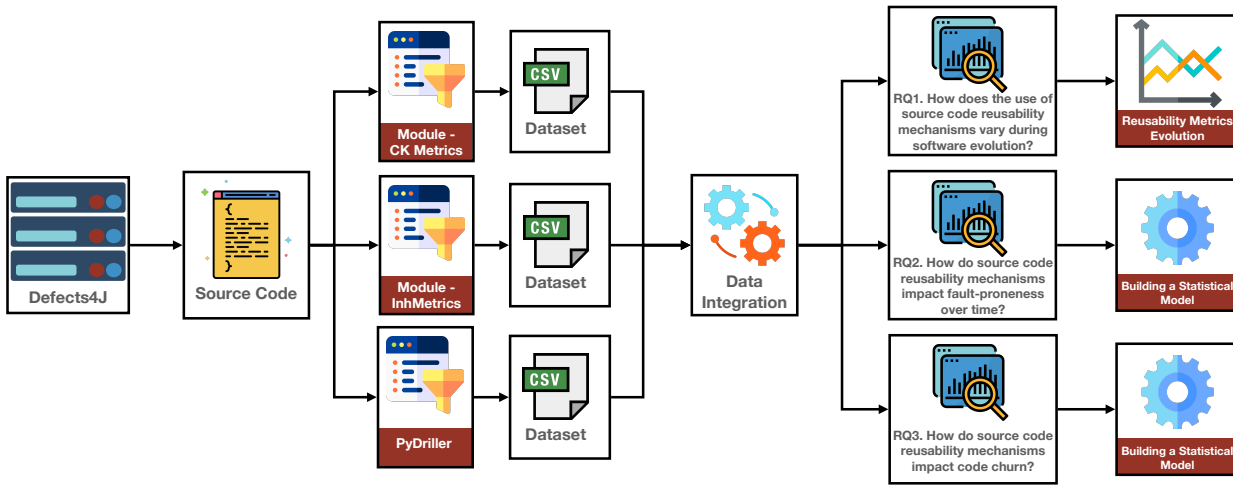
Defects4J

Source Code

Module - CK Metrics

CSV

Dataset

Module - InhMetrics

CSV

Dataset

PyDriller

CSV

Dataset

Data Integration

RQ1. How does the use of source code reusability mechanisms vary during software evolution?

Reusability Metrics Evolution

RQ2. How do source code reusability mechanisms impact fault-proneness over time?

Building a Statistical Model

RQ3. How do source code reusability mechanisms impact code churn?

Building a Statistical Model